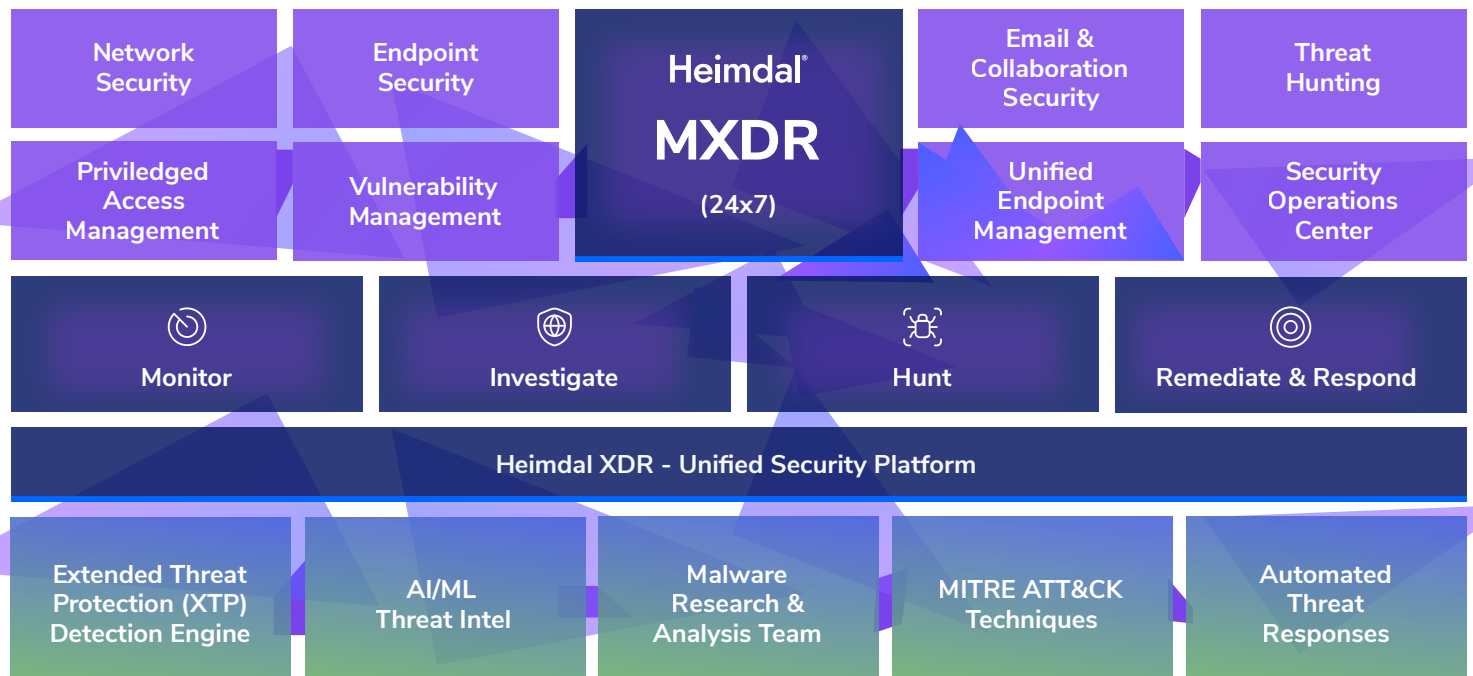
Network Security

Endpoint Security

Heimdal®

MXDR

(24x7)

Email & Collaboration Security

Threat Hunting

Priviledged Access Management

Vulnerability Management

Unified Endpoint Management

Security Operations Center

Monitor

Investigate

Hunt

Remediate & Respond

Heimdal XDR - Unified Security Platform

Extended Threat Protection (XTP) Detection Engine

AI/ML Threat Intel

Malware Research & Analysis Team

MITRE ATT&CK Techniques

Automated Threat Responses